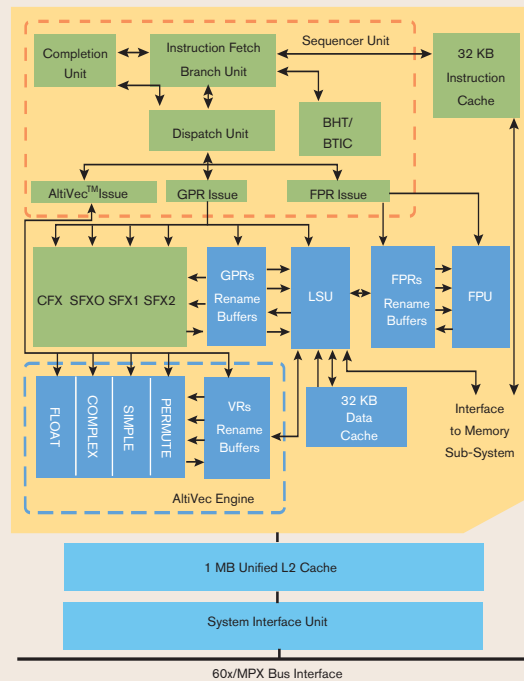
Completion Unit

Instruction Fetch

Branch Unit

Sequencer Unit

32 KB Instruction Cache

Dispatch Unit

BHT/ BTIC

AltiVec$^{TM}$Issue

GPR Issue

FPR Issue

CFX SFXO SFX1 SFX2

GPRs Rename Buffers

LSU

FPRs Rename Buffers

FPU

FLOAT

COMPLEX

SIMPLE

PERMUTE

VRs Rename Buffers

32 KB Data Cache

Interface to Memory Sub-System

AltiVec Engine

1 MB Unified L2 Cache

System Interface Unit

60x/MPX Bus Interface